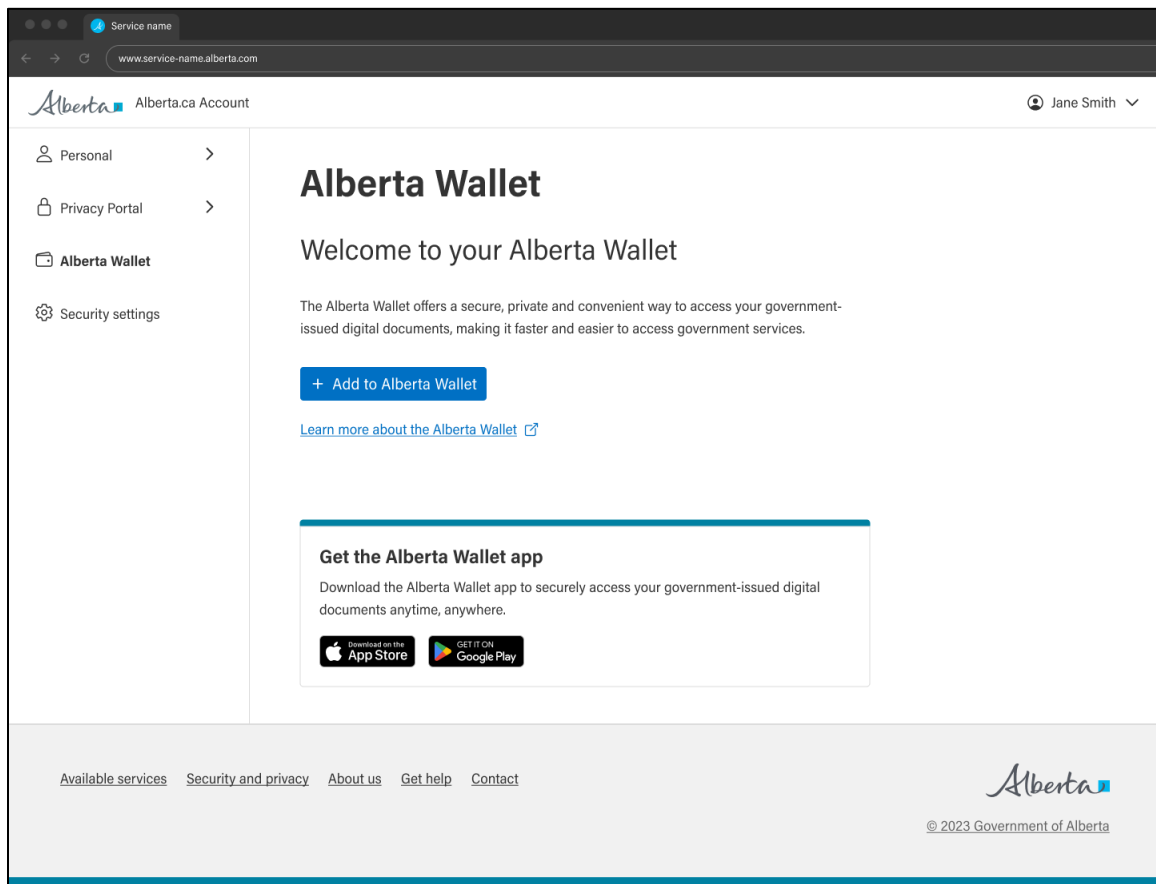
Service name

www.service-name.alberta.com

Alberta Alberta.ca Account

Jane Smith

Personal

Privacy Portal

Alberta Wallet

Security settings

Alberta Wallet

Welcome to your Alberta Wallet

The Alberta Wallet offers a secure, private and convenient way to access your government-issued digital documents, making it faster and easier to access government services.

+ Add to Alberta Wallet

Learn more about the Alberta Wallet

Get the Alberta Wallet app

Download the Alberta Wallet app to securely access your government-issued digital documents anytime, anywhere.

Download on the App Store

GET IT ON Google Play

Available services Security and privacy About us Get help Contact

Alberta

© 2023 Government of Alberta